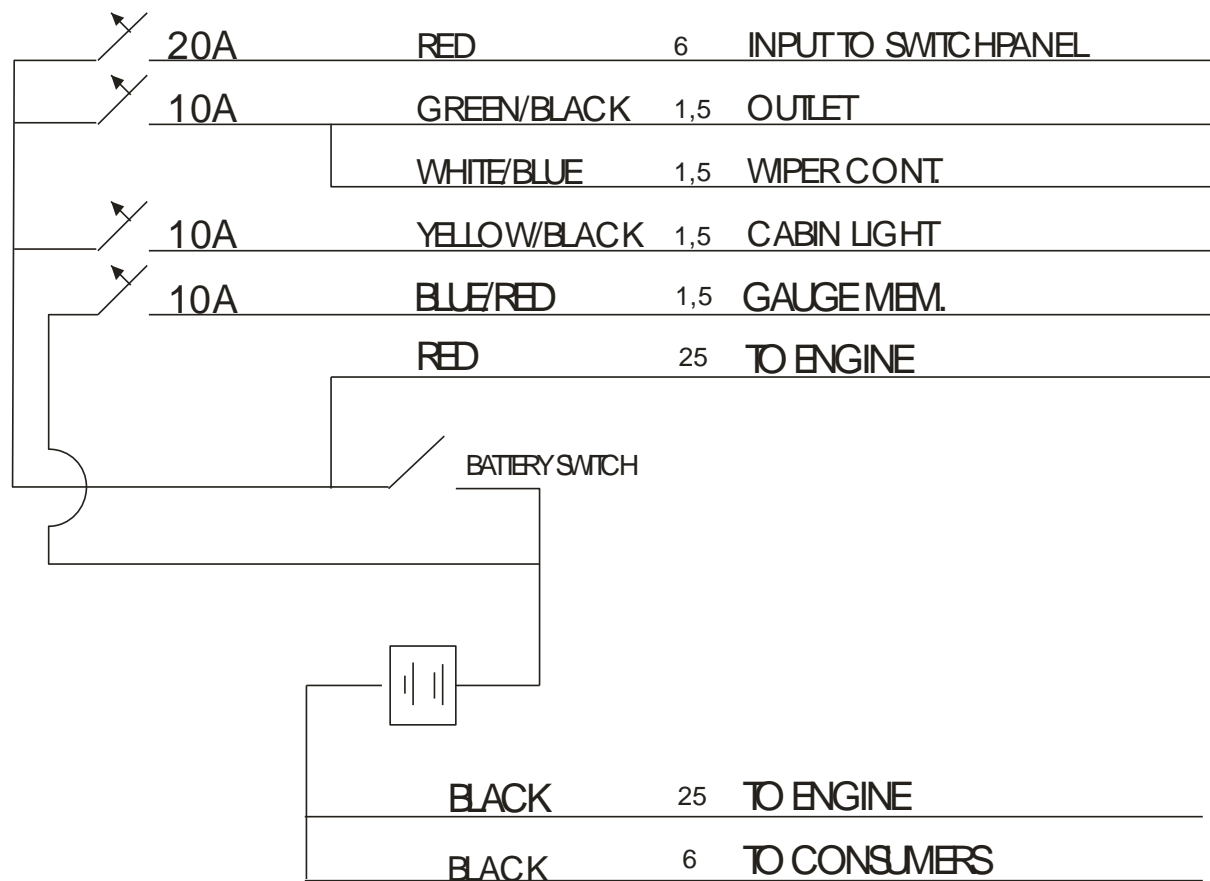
20A RED 6 INPUT TO SWITCHPANEL

10A GREEN/BLACK 1,5 OUTLET

WHITE/BLUE 1,5 WIPER CONT.

10A YELLOW/BLACK 1,5 CABIN LIGHT

10A BLUE/RED 1,5 GAUGE MEM.

RED 25 TO ENGINE

BATTERY SWITCH

BLACK 25 TO ENGINE

BLACK 6 TO CONSUMERS